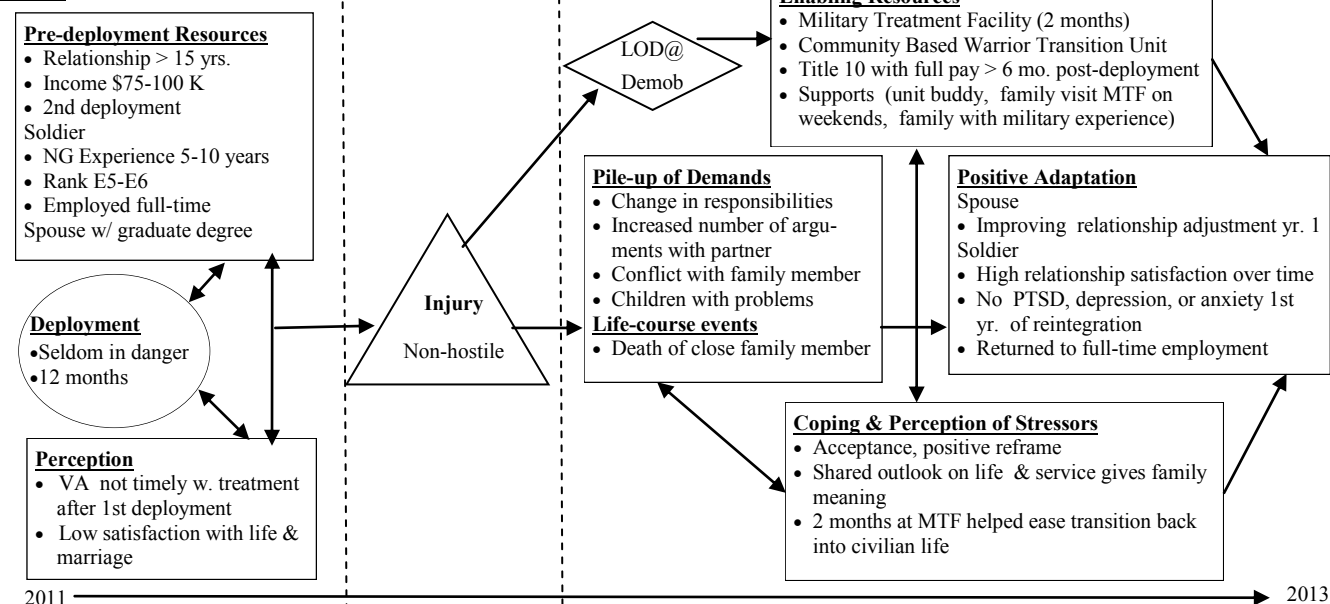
Pre-deployment Resources
• Relationship > 15 yrs.
• Income \$75-100 K
• 2nd deployment
Soldier
• NG Experience 5-10 years
• Rank E5-E6
• Employed full-time
Spouse w/ graduate degree

Deployment
•Seldom in danger
•12 months

Perception
• VA not timely w. treatment after 1st deployment
• Low satisfaction with life & marriage

Injury
Non-hostile

LOD@ Demob

Enabling Resources
• Military Treatment Facility (2 months)
• Community Based Warrior Transition Unit
• Title 10 with full pay > 6 mo. post-deployment
• Supports (unit buddy, family visit MTF on weekends, family with military experience)

Pile-up of Demands
• Change in responsibilities
• Increased number of arguments with partner
• Conflict with family member
• Children with problems
Life-course events
• Death of close family member

Positive Adaptation
Spouse
• Improving relationship adjustment yr. 1
Soldier
• High relationship satisfaction over time
• No PTSD, depression, or anxiety 1st yr. of reintegration
• Returned to full-time employment

Coping & Perception of Stressors
• Acceptance, positive reframe
• Shared outlook on life & service gives family meaning
• 2 months at MTF helped ease transition back into civilian life

2011
2013